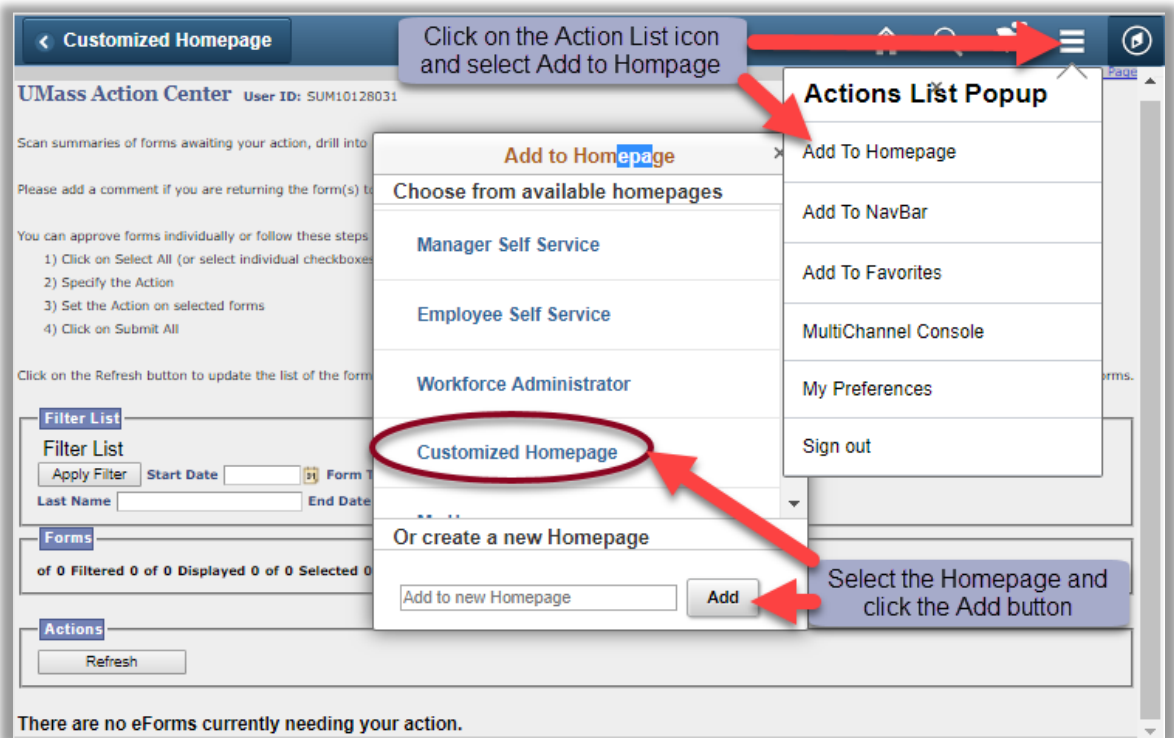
Customized Homepage

Click on the Action List icon and select Add to Homepage

Page

UMass Action Center User ID: SUM10128031

Scan summaries of forms awaiting your action, drill into

Please add a comment if you are returning the form(s) to

You can approve forms individually or follow these steps
1) Click on Select All (or select individual checkboxes
2) Specify the Action
3) Set the Action on selected forms
4) Click on Submit All

Click on the Refresh button to update the list of the form

orms.

Filter List
Filter List
Apply Filter Start Date Form T
Last Name End Date

Forms
of 0 Filtered 0 of 0 Displayed 0 of 0 Selected 0

Actions
Refresh

There are no eForms currently needing your action.

Add to Homepage
Choose from available homepages
Manager Self Service
Employee Self Service
Workforce Administrator
Customized Homepage
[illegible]
Or create a new Homepage
Add to new Homepage
Add

Actions List Popup
Add To Homepage
Add To NavBar
Add To Favorites
MultiChannel Console
My Preferences
Sign out

Select the Homepage and click the Add button